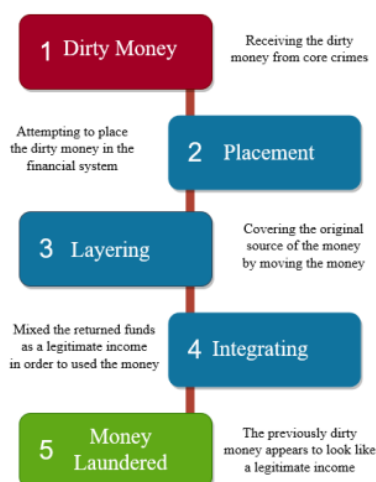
1 Dirty Money

Receiving the dirty money from core crimes

Attempting to place the dirty money in the financial system

2 Placement

3 Layering

Covering the original source of the money by moving the money

Mixed the returned funds as a legitimate income in order to used the money

4 Integrating

5 Money Laundered

The previously dirty money appears to look like a legitimate income